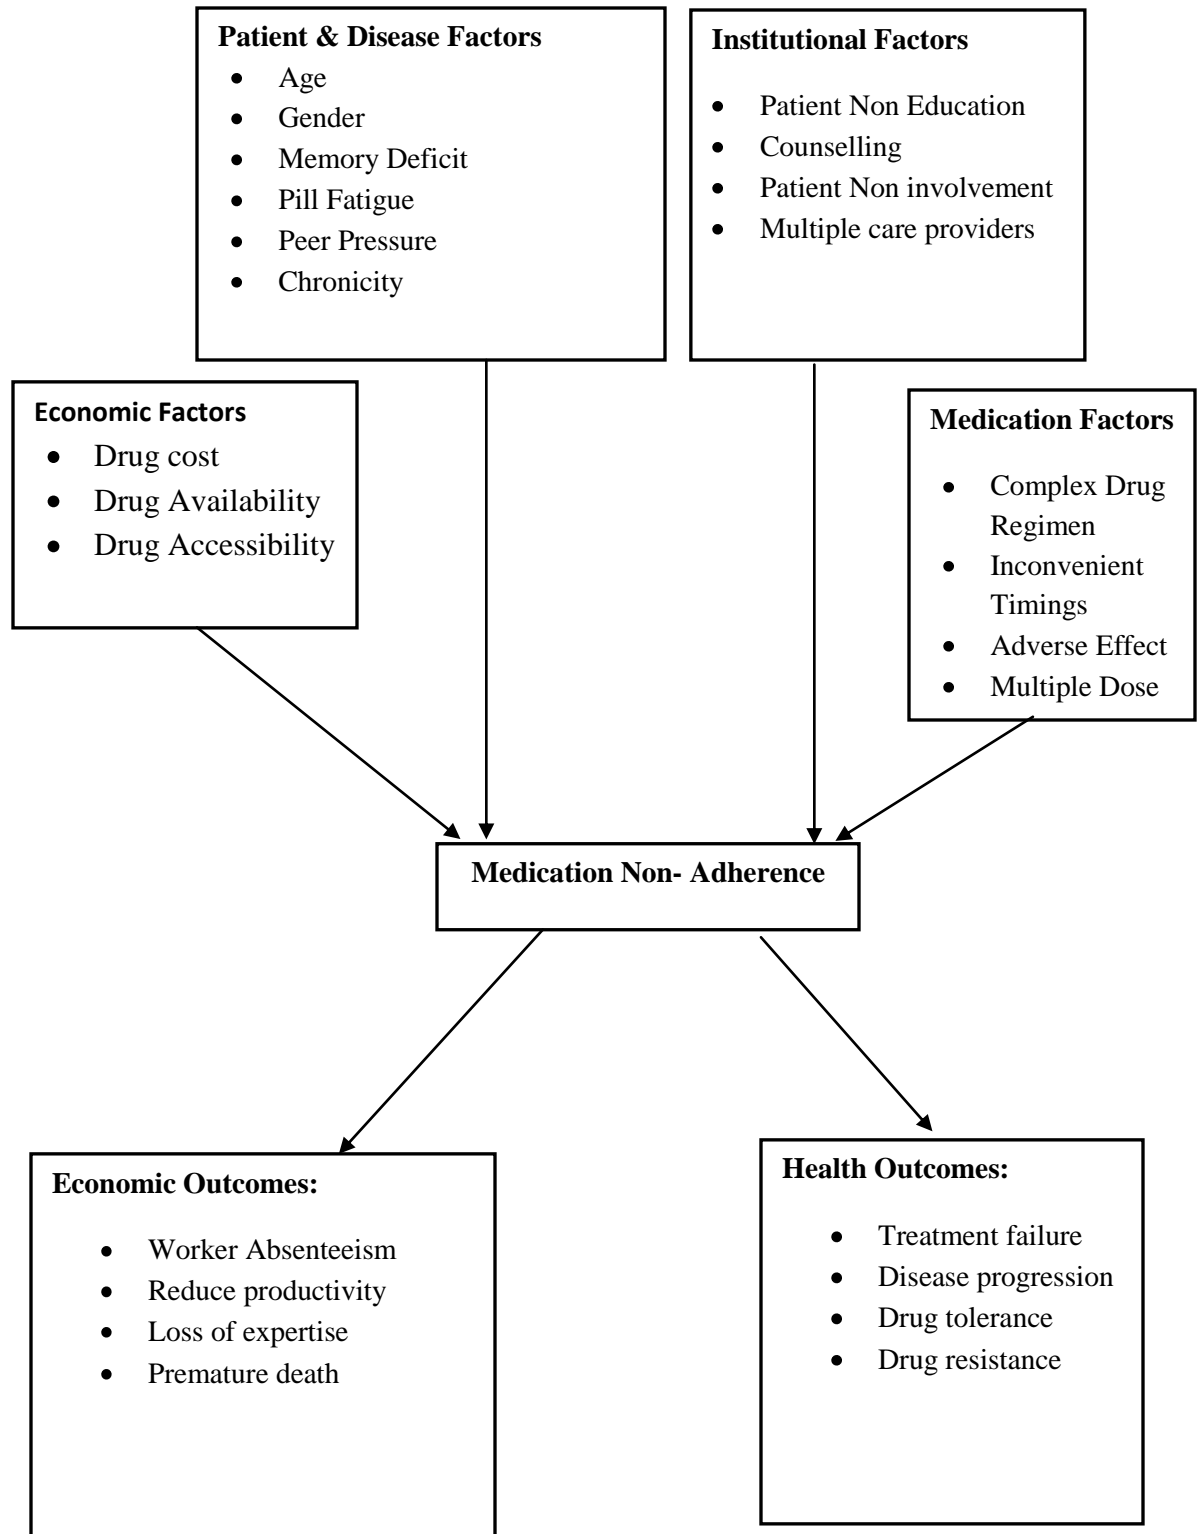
Patient & Disease Factors
- Age
- Gender
- Memory Deficit
- Pill Fatigue
- Peer Pressure
- Chronicity

Institutional Factors
- Patient Non Education
- Counselling
- Patient Non involvement
- Multiple care providers

Economic Factors
- Drug cost
- Drug Availability
- Drug Accessibility

Medication Factors
- Complex Drug Regimen
- Inconvenient Timings
- Adverse Effect
- Multiple Dose

Medication Non- Adherence

Economic Outcomes:
- Worker Absenteeism
- Reduce productivity
- Loss of expertise
- Premature death

Health Outcomes:
- Treatment failure
- Disease progression
- Drug tolerance
- Drug resistance